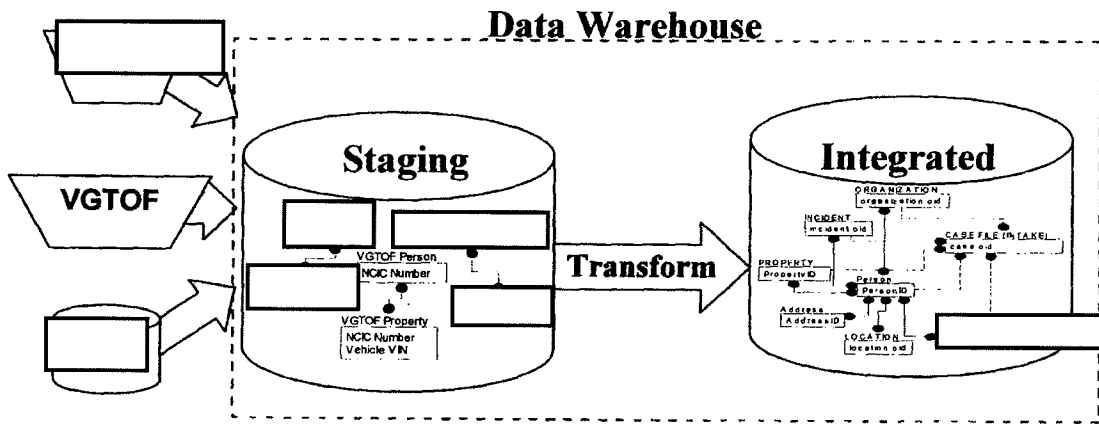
Data Warehouse

VGTOF

Staging

VGTOF Person
NCIC Number

VGTOF Property
NCIC Number
Vehicle VIN

Transform

Integrated

ORGANIZATION
organization oid

INCIDENT
incident oid

CASE FILE (INTAKE)
case oid

PROPERTY
PropertyID

Person
PersonID

Address
AddressID

LOCATION
location oid